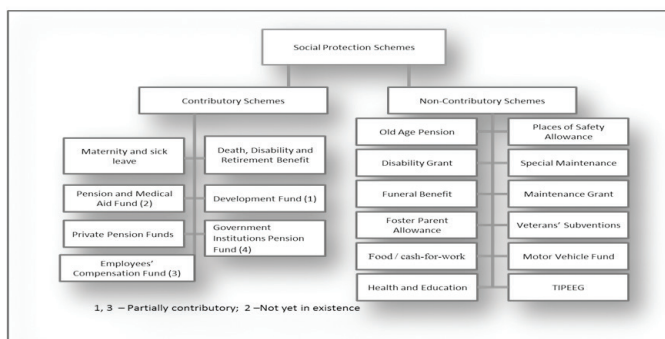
Social Protection Schemes

Contributory Schemes

Maternity and sick leave

Death, Disability and Retirement Benefit

Pension and Medical Aid Fund (2)

Development Fund (1)

Private Pension Funds

Government Institutions Pension Fund (4)

Employees' Compensation Fund (3)

Non-Contributory Schemes

Old Age Pension

Places of Safety Allowance

Disability Grant

Special Maintenance

Funeral Benefit

Maintenance Grant

Foster Parent Allowance

Veterans' Subventions

Food / cash-for-work

Motor Vehicle Fund

Health and Education

TIPEEG

1, 3 – Partially contributory; 2 –Not yet in existence